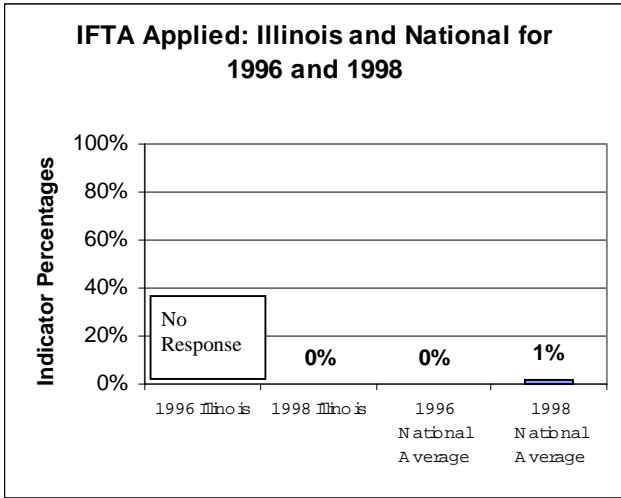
IFTA Applied: Illinois and National for 1996 and 1998

Indicator Percentages

100%
80%
60%
40%
20%
0%

No Response

0%

0%

1%

1996 Illinois

1998 Illinois

1996 National Average

1998 National Average